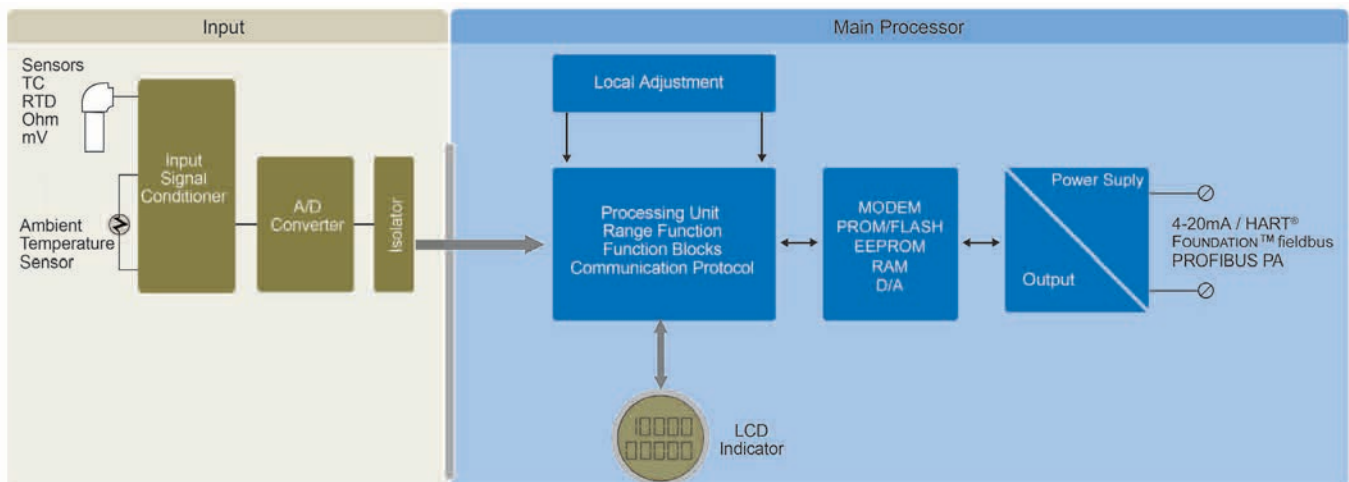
Input

Main Processor

Sensors
TC
RTD
Ohm
mV

Ambient
Temperature
Sensor

Input
Signal
Conditioner

A/D
Converter

Isolator

Local Adjustment

Processing Unit
Range Function
Function Blocks
Communication Protocol

MODEM
PROM/FLASH
EEPROM
RAM
D/A

Power Suply

Output

4-20mA / HART®
FOUNDATION™ fieldbus
PROFIBUS PA

LCD
Indicator